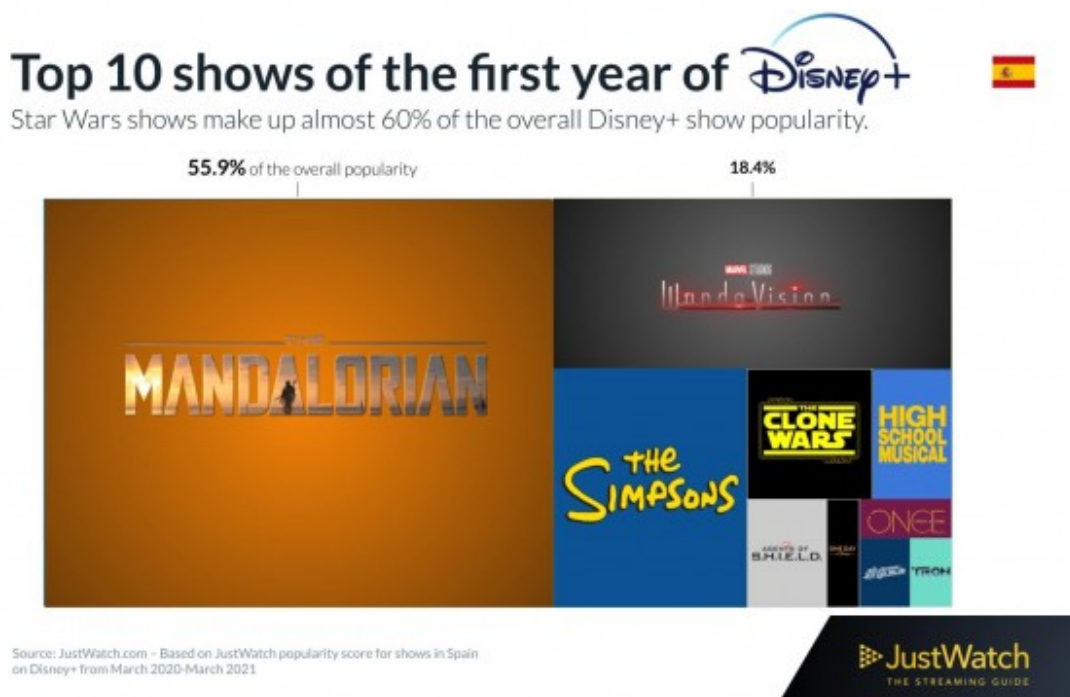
Top 10 shows of the first year of Disney+

Star Wars shows make up almost 60% of the overall Disney+ show popularity.

55.9% of the overall popularity

18.4%

THE MANDALORIAN

MARVEL STUDIOS WandaVision

THE SIMPSONS

THE CLONE WARS

HIGH SCHOOL MUSICAL

AGENTS OF S.H.I.E.L.D.

ONCE

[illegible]

TRON

Source: JustWatch.com – Based on JustWatch popularity score for shows in Spain on Disney+ from March 2020-March 2021

JustWatch
THE STREAMING GUIDE